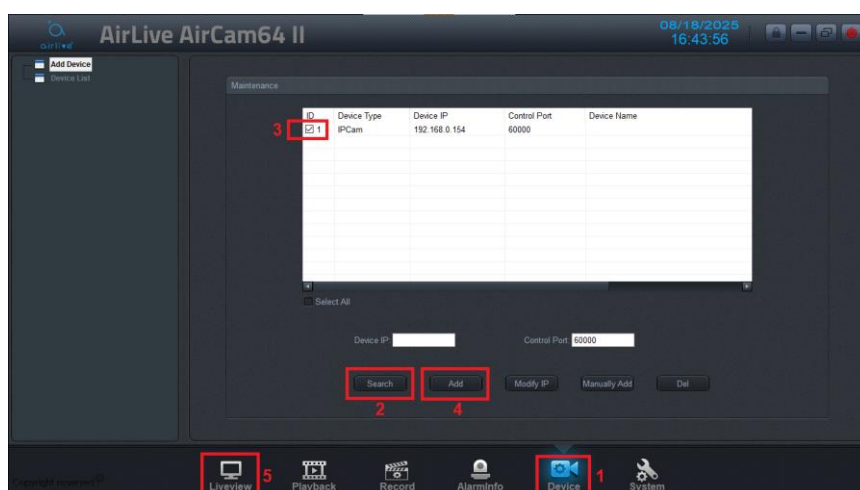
airlive AirLive AirCam64 II

08/18/2025
16:43:56

Add Device
Device List

Maintenance

| ID | Device Type | Device IP | Control Port | Device Name |
|---|---|---|---|---|
| 1 | IPCam | 192.168.0.154 | 60000 | |

3

Select All

Device IP

Control Port 60000

Search
2
Add
4
Modify IP
Manually Add
Del

Copyright reserved©

Liveview
5
Playback
Record
AlarmInfo
Device
1
System